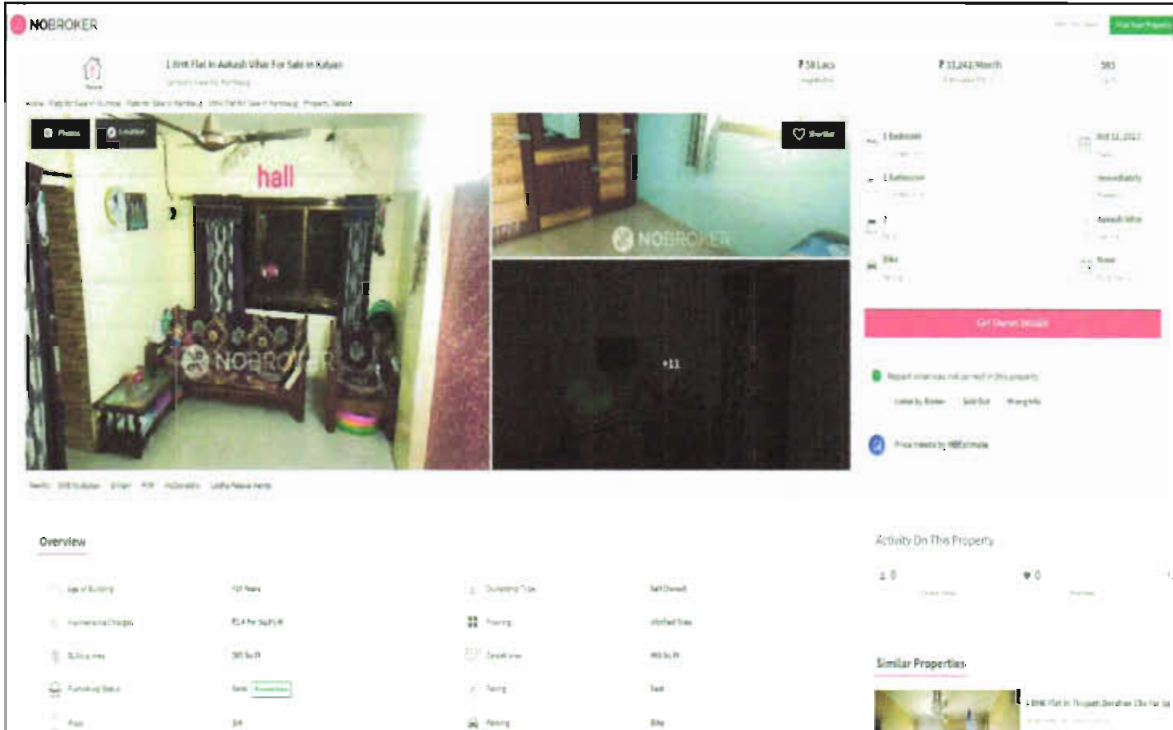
NOBROKER

Post Your Property

1 BHK Flat In Aakash Vihar For Sale In Kalyan

₹ 58 Lacs

₹ 33,242/Month

585

Photos

Location

hall

NOBROKER

Shortlist

1 Bedroom

Oct 11, 2022

1 Bathroom

Immediately

Aakash Vihar

Bike

None

NOBROKER

NOBROKER

+11

Get Owner Details

Report what was not correct in this property

Listed by Broker

Sold Out

Wrong Info

Price insights by NBEstimate

Overview

Activity On This Property

0

0

Age of Building

Ownership Type

Maintenance Charges

Flooring

Built Up Area

585 Sq.ft

Furnishing Status

Facing

Floor

Parking

Bike

Similar Properties

1 BHK Flat In Tirupati Darshan Chs For Sa